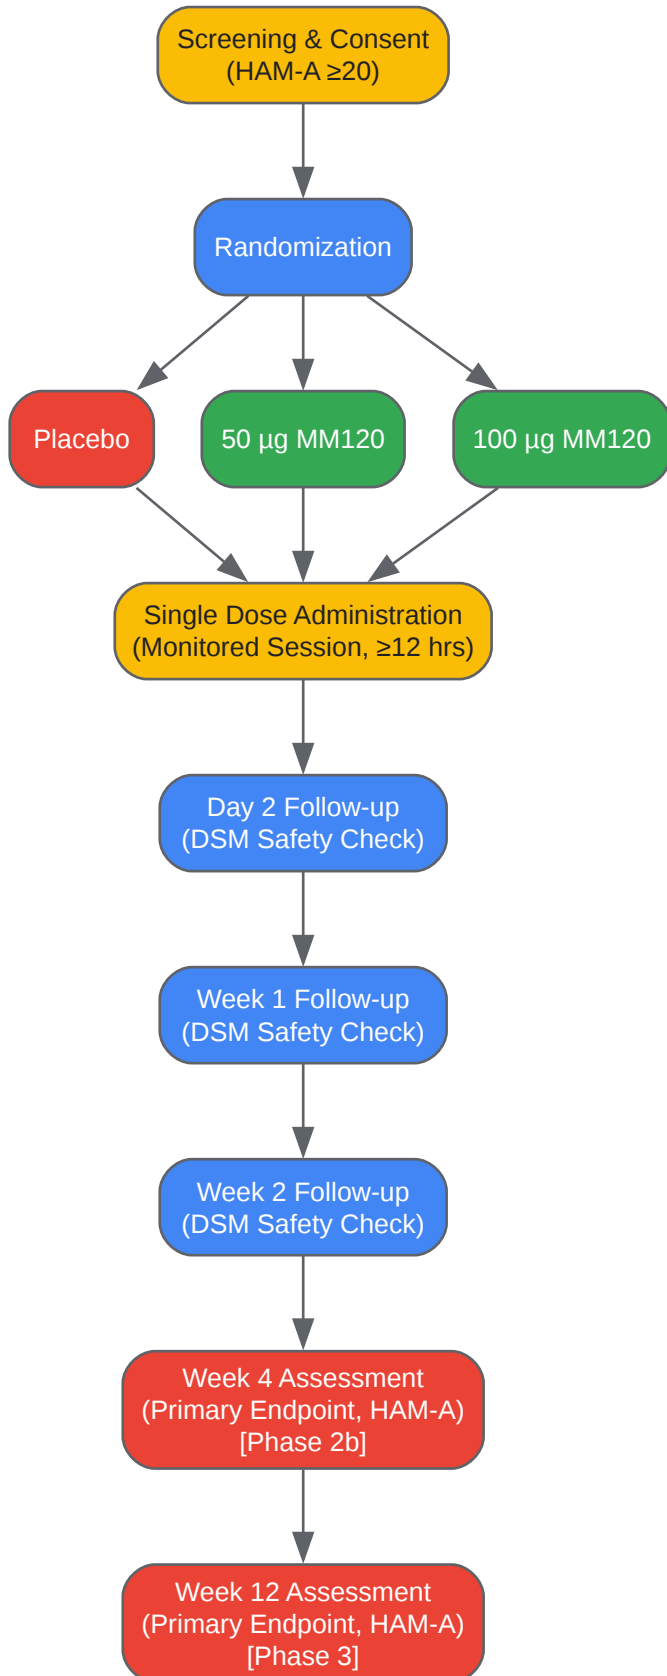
Screening & Consent
(HAM-A ≥20)

Randomization

Placebo

50 µg MM120

100 µg MM120

Single Dose Administration
(Monitored Session, ≥12 hrs)

Day 2 Follow-up
(DSM Safety Check)

Week 1 Follow-up
(DSM Safety Check)

Week 2 Follow-up
(DSM Safety Check)

Week 4 Assessment
(Primary Endpoint, HAM-A)
[Phase 2b]

Week 12 Assessment
(Primary Endpoint, HAM-A)
[Phase 3]